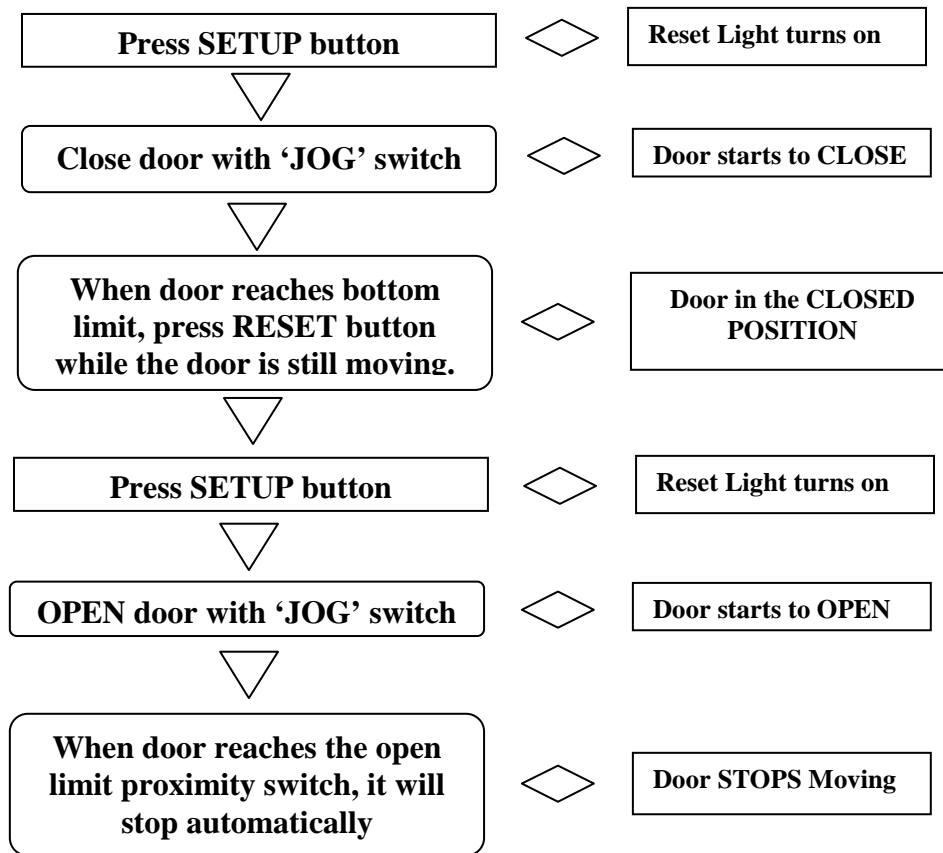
Press SETUP button

Reset Light turns on

Close door with 'JOG' switch

Door starts to CLOSE

When door reaches bottom limit, press RESET button while the door is still moving.

Door in the CLOSED POSITION

Press SETUP button

Reset Light turns on

OPEN door with 'JOG' switch

Door starts to OPEN

When door reaches the open limit proximity switch, it will stop automatically

Door STOPS Moving